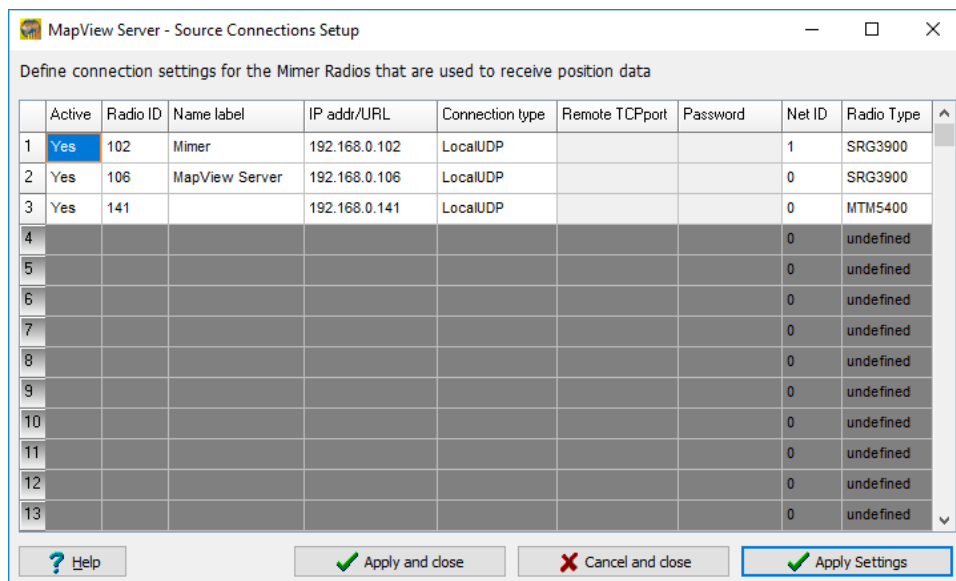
MapView Server - Source Connections Setup

Define connection settings for the Mimer Radios that are used to receive position data

| | Active | Radio ID | Name label | IP addr/URL | Connection type | Remote TCPport | Password | Net ID | Radio Type |
|---|---|---|---|---|---|---|---|---|---|
| 1 | Yes | 102 | Mimer | 192.168.0.102 | LocalUDP | | | 1 | SRG3900 |
| 2 | Yes | 106 | MapView Server | 192.168.0.106 | LocalUDP | | | 0 | SRG3900 |
| 3 | Yes | 141 | | 192.168.0.141 | LocalUDP | | | 0 | MTM5400 |
| 4 | | | | | | | | 0 | undefined |
| 5 | | | | | | | | 0 | undefined |
| 6 | | | | | | | | 0 | undefined |
| 7 | | | | | | | | 0 | undefined |
| 8 | | | | | | | | 0 | undefined |
| 9 | | | | | | | | 0 | undefined |
| 10 | | | | | | | | 0 | undefined |
| 11 | | | | | | | | 0 | undefined |
| 12 | | | | | | | | 0 | undefined |
| 13 | | | | | | | | 0 | undefined |

Help
Apply and close
Cancel and close
Apply Settings